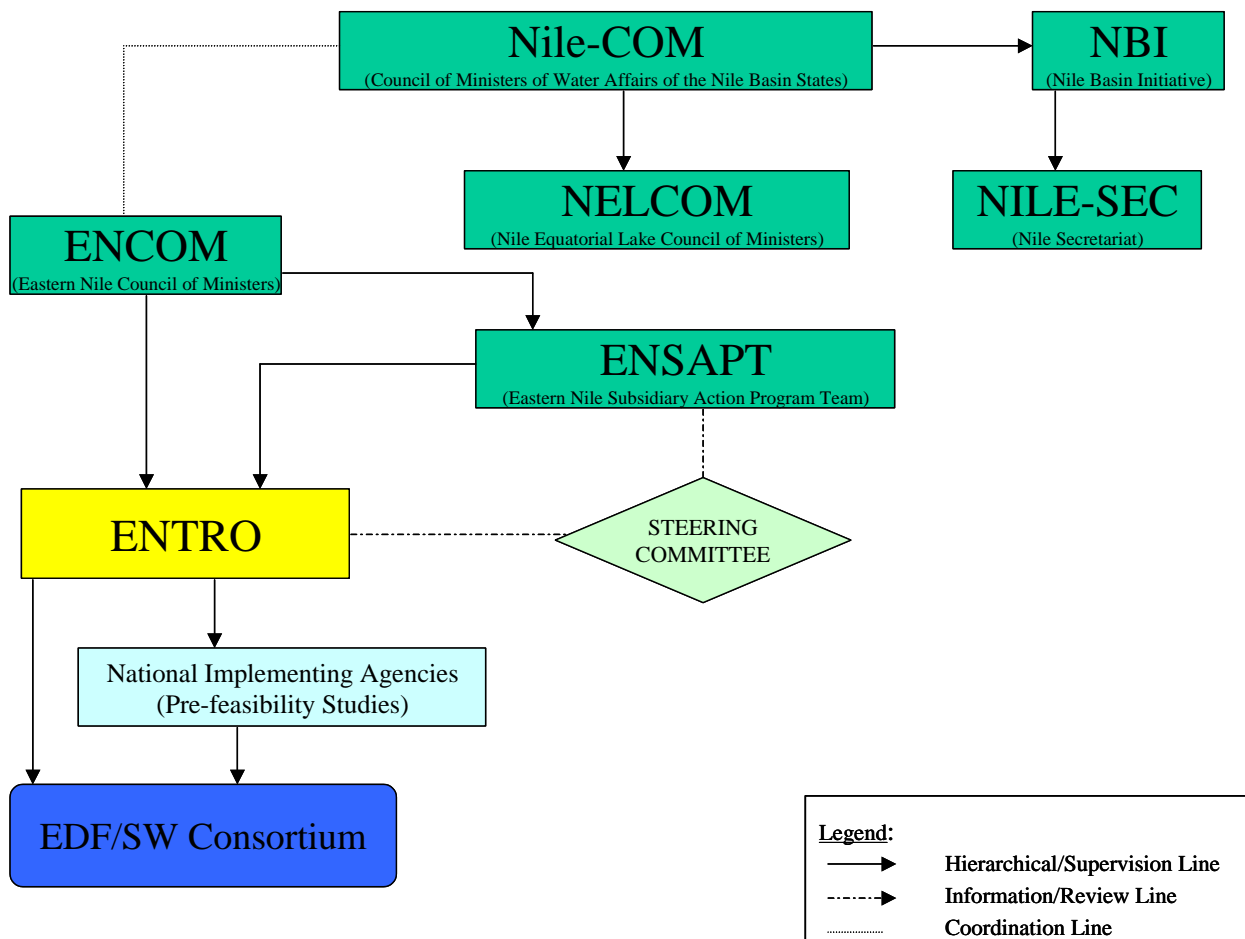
Nile-COM
(Council of Ministers of Water Affairs of the Nile Basin States)

NBI
(Nile Basin Initiative)

NELCOM
(Nile Equatorial Lake Council of Ministers)

NILE-SEC
(Nile Secretariat)

ENCOM
(Eastern Nile Council of Ministers)

ENSAPT
(Eastern Nile Subsidiary Action Program Team)

ENTRO

STEERING COMMITTEE

National Implementing Agencies
(Pre-feasibility Studies)

EDF/SW Consortium

Legend:
Hierarchical/Supervision Line
Information/Review Line
Coordination Line